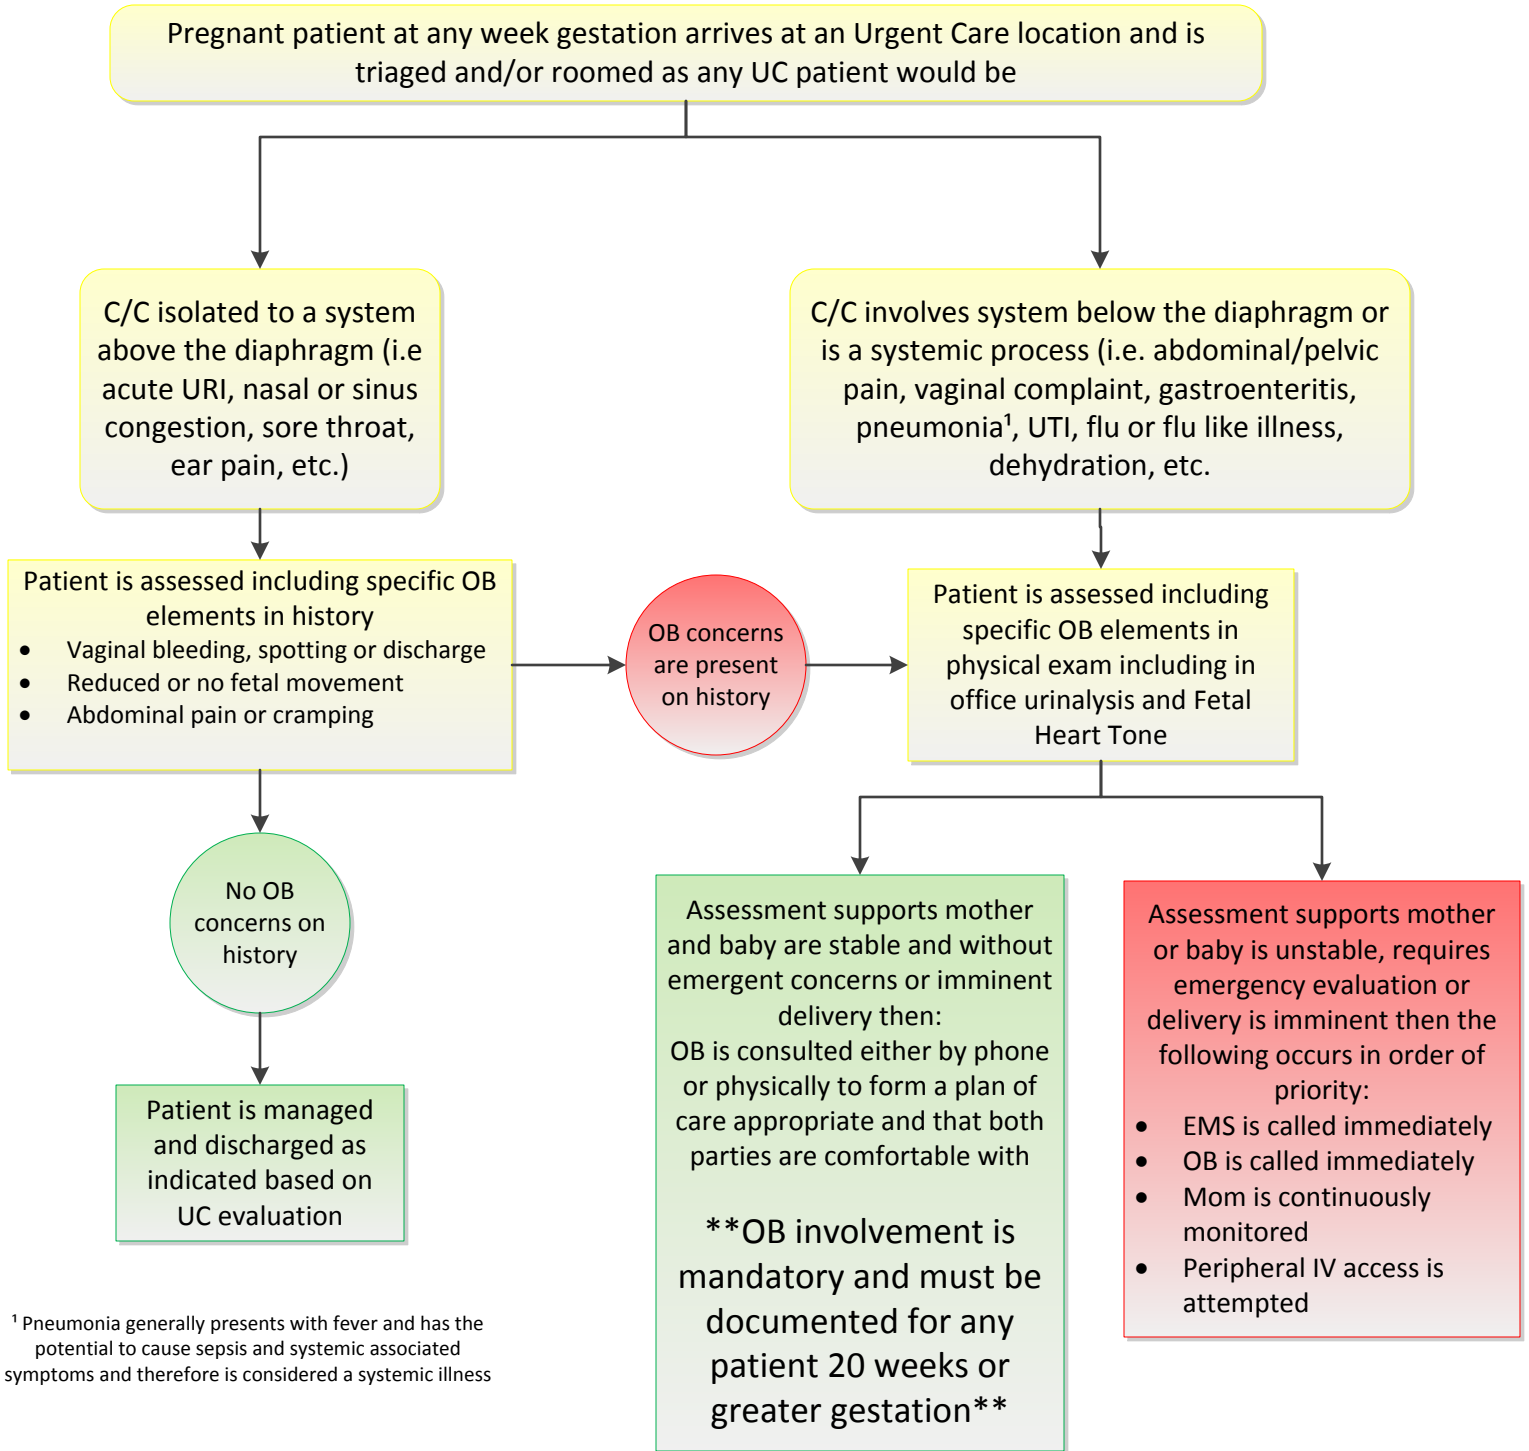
Pregnant patient at any week gestation arrives at an Urgent Care location and is triaged and/or roomed as any UC patient would be

C/C isolated to a system above the diaphragm (i.e acute URI, nasal or sinus congestion, sore throat, ear pain, etc.)

C/C involves system below the diaphragm or is a systemic process (i.e. abdominal/pelvic pain, vaginal complaint, gastroenteritis, pneumonia$^1$, UTI, flu or flu like illness, dehydration, etc.

Patient is assessed including specific OB elements in history
- Vaginal bleeding, spotting or discharge
- Reduced or no fetal movement
- Abdominal pain or cramping

OB concerns are present on history

Patient is assessed including specific OB elements in physical exam including in office urinalysis and Fetal Heart Tone

No OB concerns on history

Patient is managed and discharged as indicated based on UC evaluation

Assessment supports mother and baby are stable and without emergent concerns or imminent delivery then:
OB is consulted either by phone or physically to form a plan of care appropriate and that both parties are comfortable with

**OB involvement is mandatory and must be documented for any patient 20 weeks or greater gestation**

Assessment supports mother or baby is unstable, requires emergency evaluation or delivery is imminent then the following occurs in order of priority:
- EMS is called immediately
- OB is called immediately
- Mom is continuously monitored
- Peripheral IV access is attempted

$^1$ Pneumonia generally presents with fever and has the potential to cause sepsis and systemic associated symptoms and therefore is considered a systemic illness